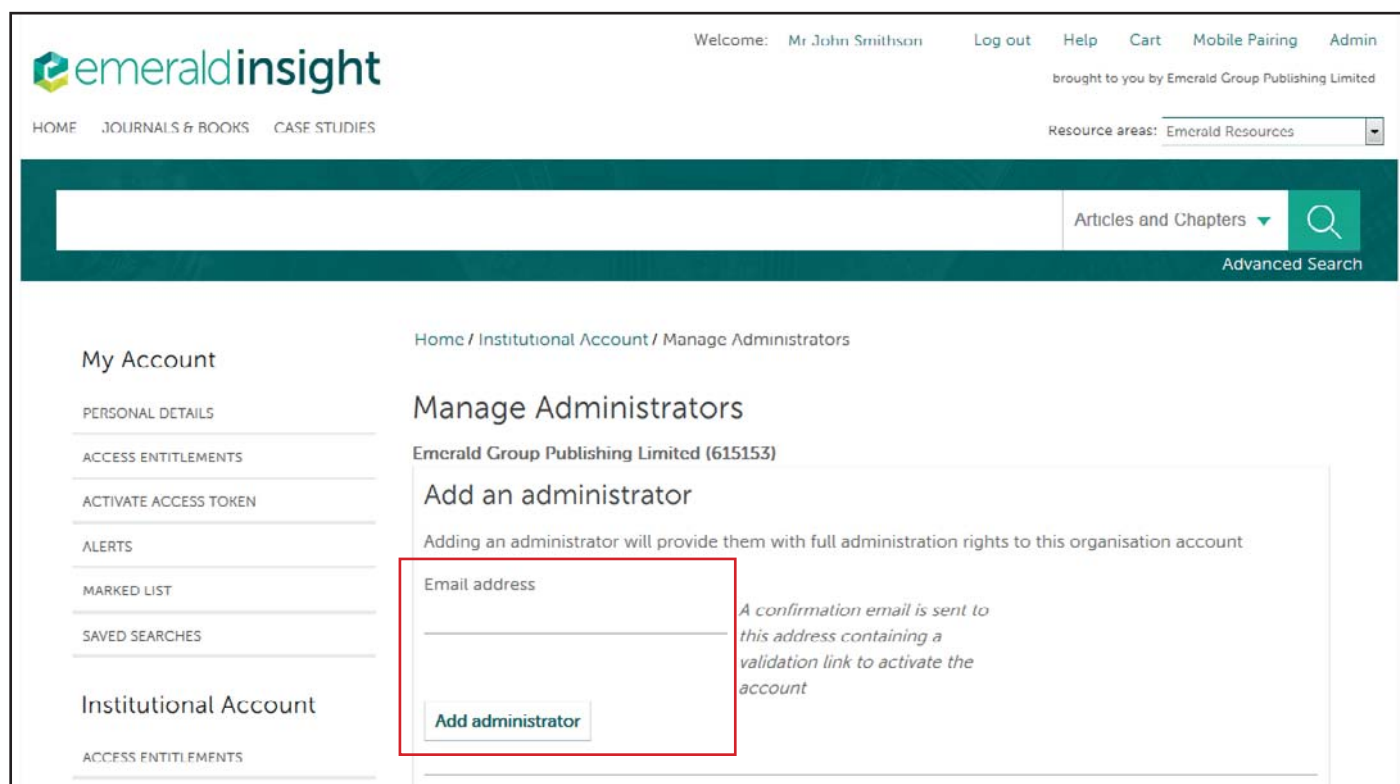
emeraldinsight

Welcome: Mr John Smithson Log out Help Cart Mobile Pairing Admin

brought to you by Emerald Group Publishing Limited

HOME JOURNALS & BOOKS CASE STUDIES

Resource areas: Emerald Resources

Articles and Chapters

Advanced Search

My Account

PERSONAL DETAILS

ACCESS ENTITLEMENTS

ACTIVATE ACCESS TOKEN

ALERTS

MARKED LIST

SAVED SEARCHES

Institutional Account

ACCESS ENTITLEMENTS

Home / Institutional Account / Manage Administrators

Manage Administrators

Emerald Group Publishing Limited (615153)

Add an administrator

Adding an administrator will provide them with full administration rights to this organisation account

Email address

A confirmation email is sent to this address containing a validation link to activate the account

Add administrator